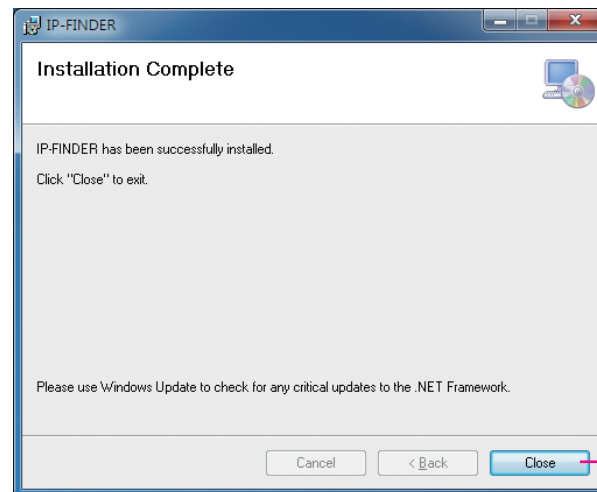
IP-FINDER

Installation Complete

IP-FINDER has been successfully installed.

Click "Close" to exit.

Please use Windows Update to check for any critical updates to the .NET Framework.

Cancel
< Back
Close